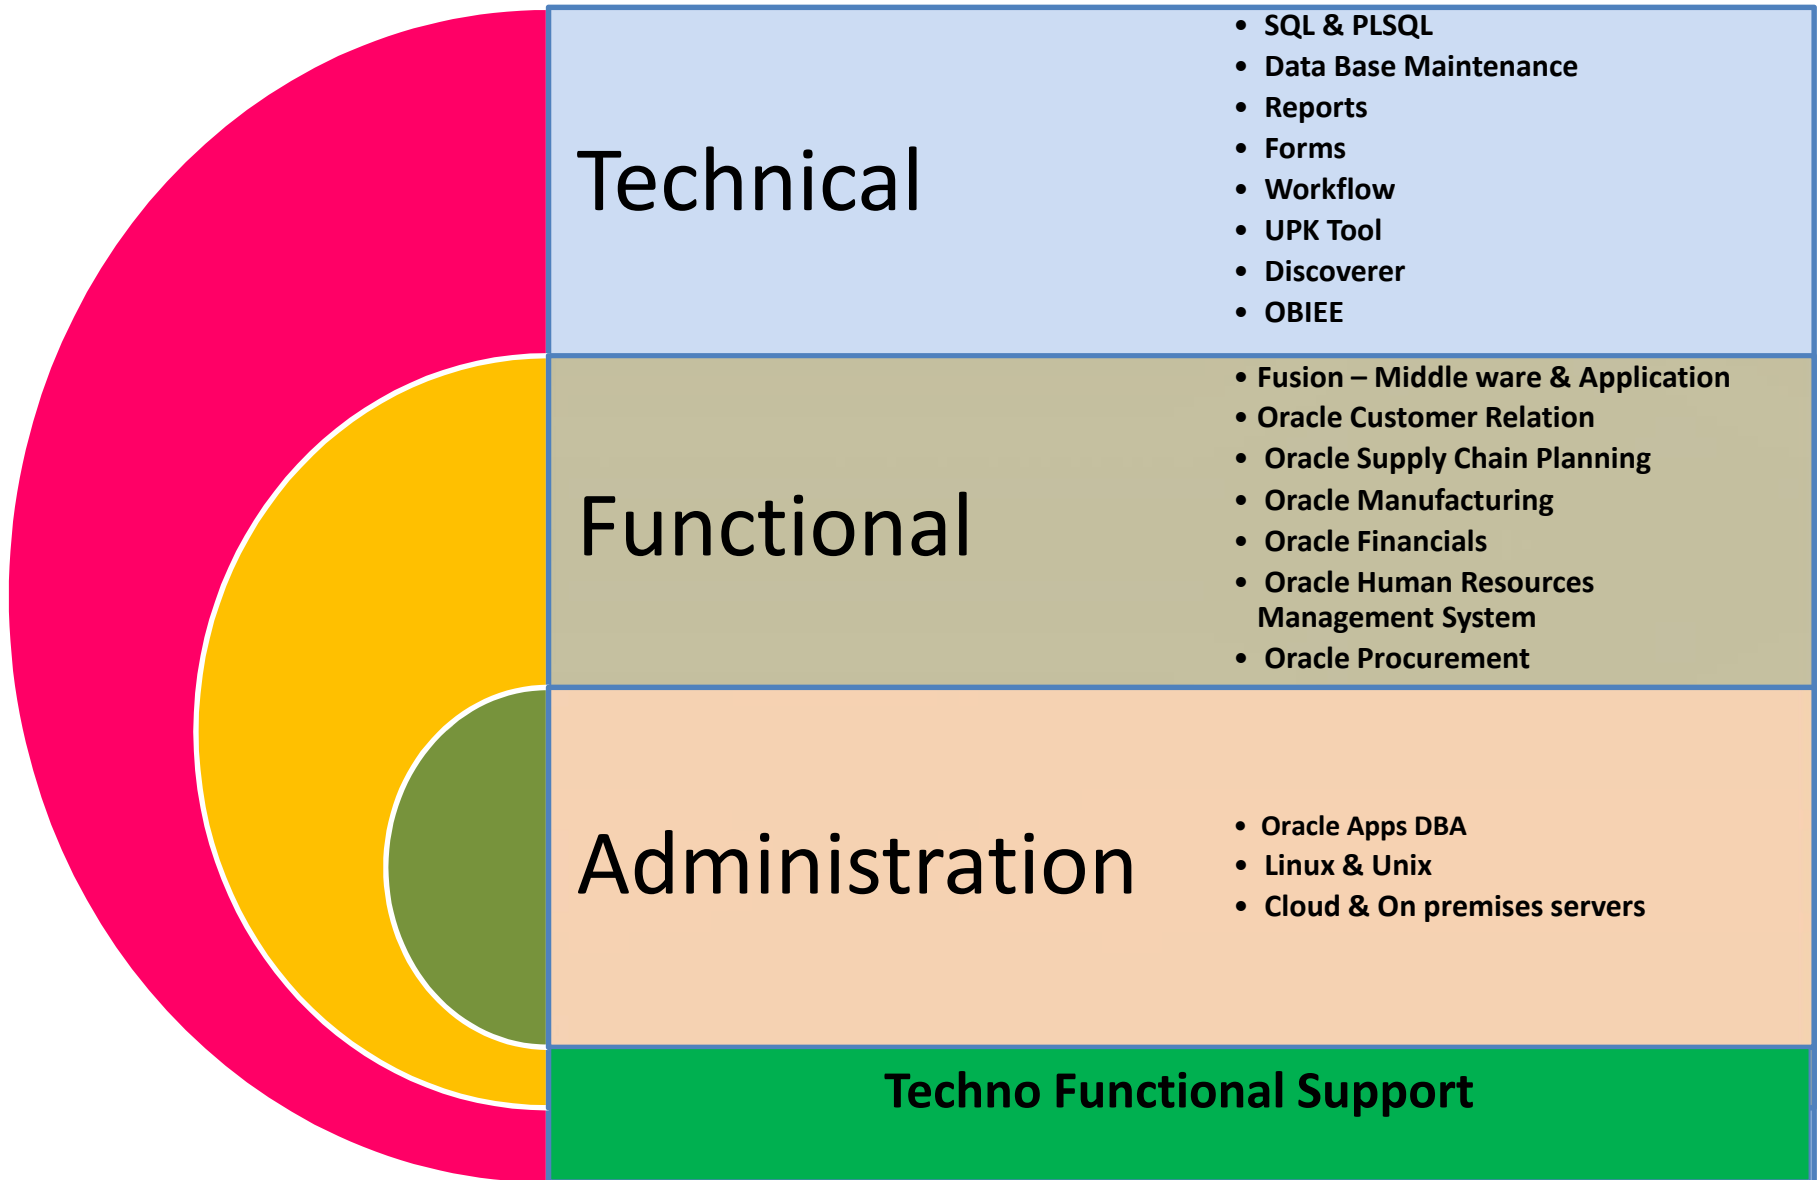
Technical

- SQL & PLSQL
- Data Base Maintenance
- Reports
- Forms
- Workflow
- UPK Tool
- Discoverer
- OBIEE

Functional

- Fusion – Middle ware & Application
- Oracle Customer Relation
- Oracle Supply Chain Planning
- Oracle Manufacturing
- Oracle Financials
- Oracle Human Resources Management System
- Oracle Procurement

Administration

- Oracle Apps DBA
- Linux & Unix
- Cloud & On premises servers

Techno Functional Support